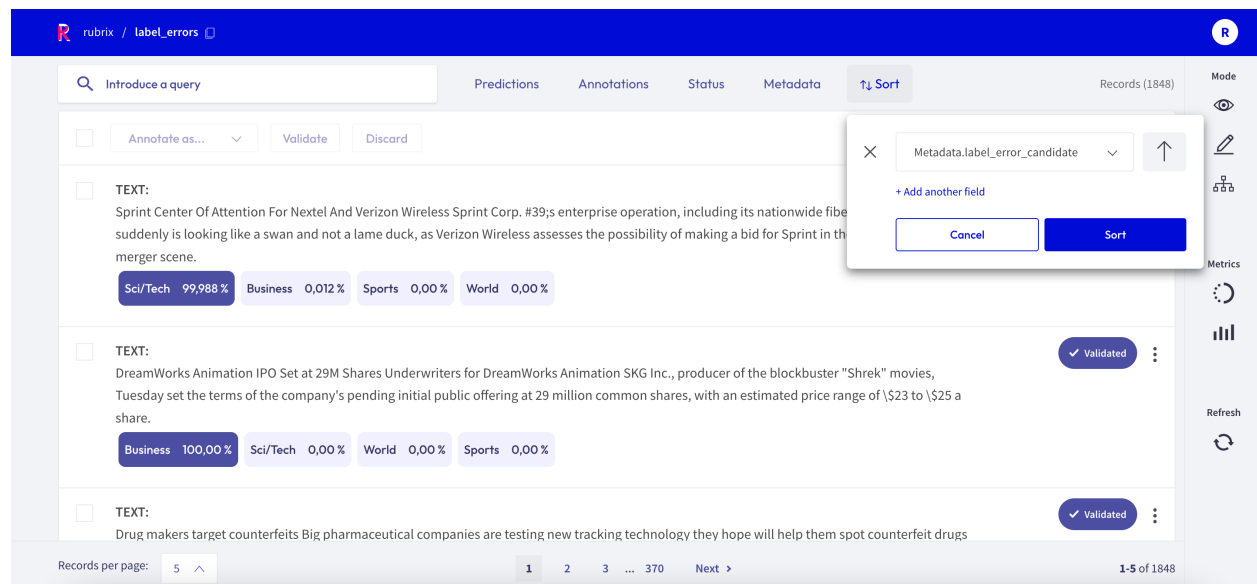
R rubrix / label_errors

R

Introduce a query

Predictions Annotations Status Metadata Sort

Records (1848)

Mode

Annotate as... Validate Discard

Metadata.label_error_candidate

+ Add another field

Cancel Sort

TEXT:

Sprint Center Of Attention For Nextel And Verizon Wireless Sprint Corp. #39;s enterprise operation, including its nationwide fibe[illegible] suddenly is looking like a swan and not a lame duck, as Verizon Wireless assesses the possibility of making a bid for Sprint in th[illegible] merger scene.

Sci/Tech 99,988 % Business 0,012 % Sports 0,00 % World 0,00 %

Metrics

TEXT:

DreamWorks Animation IPO Set at 29M Shares Underwriters for DreamWorks Animation SKG Inc., producer of the blockbuster "Shrek" movies, Tuesday set the terms of the company's pending initial public offering at 29 million common shares, with an estimated price range of \$23 to \$25 a share.

Validated

Business 100,00 % Sci/Tech 0,00 % World 0,00 % Sports 0,00 %

Refresh

TEXT:

Drug makers target counterfeits Big pharmaceutical companies are testing new tracking technology they hope will help them spot counterfeit drugs

Validated

Records per page: 5

1 2 3 ... 370 Next

1-5 of 1848